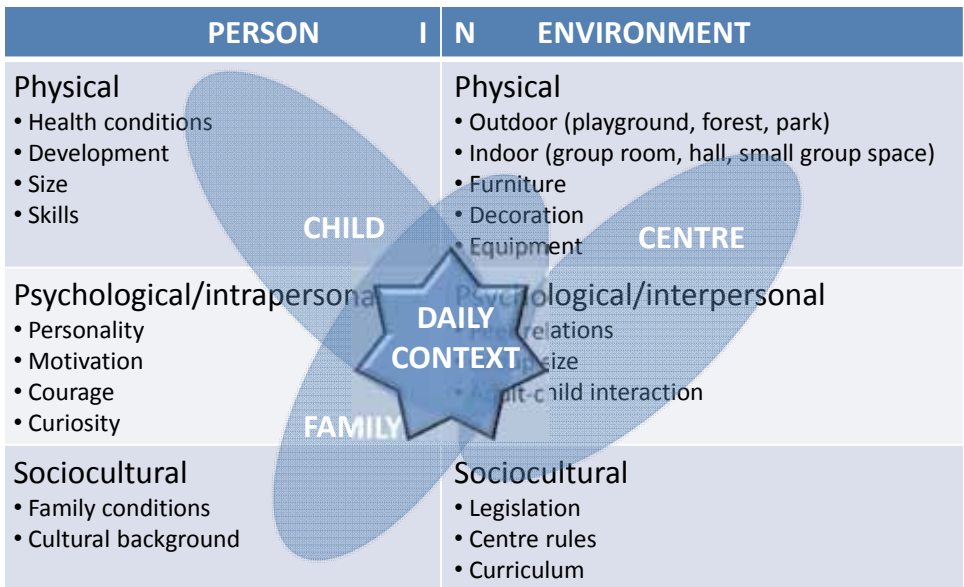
| PERSON I | N ENVIRONMENT |
|---|---|
| Physical<br>• Health conditions<br>• Development<br>• Size<br>• Skills | Physical<br>• Outdoor (playground, forest, park)<br>• Indoor (group room, hall, small group space)<br>• Furniture<br>• Decoration<br>• Equipment |
| Psychological/intrapersona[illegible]<br>• Personality<br>• Motivation<br>• Courage<br>• Curiosity | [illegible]ological/interpersonal<br>• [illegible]relations<br>• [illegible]size<br>• A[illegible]lt-child interaction |
| Sociocultural<br>• Family conditions<br>• Cultural background | Sociocultural<br>• Legislation<br>• Centre rules<br>• Curriculum |

CHILD

CENTRE

DAILY CONTEXT

FAMILY